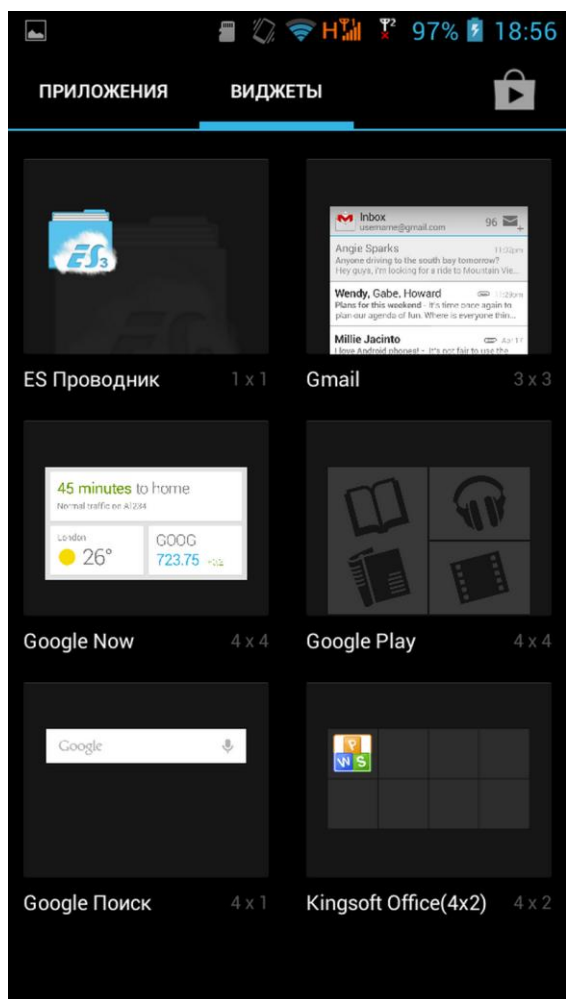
97% 18:56

ПРИЛОЖЕНИЯ ВИДЖЕТЫ

ES3

Inbox
username@gmail.com
96
Angie Sparks 11:02pm
Anyone driving to the south bay tomorrow?
Hey guys, I'm looking for a ride to Mountain Vie...
Wendy, Gabe, Howard 10:29pm
Plans for this weekend - It's time once again to
plan our agenda of fun. Where is everyone thin...
Millie Jacinto Apr 17
I love Android phones! - It's not fair to use the

ES Проводник 1 x 1
Gmail 3 x 3

45 minutes to home
Normal traffic on A1284
London
26°
GOOG
723.75 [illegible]

Google Now 4 x 4
Google Play 4 x 4

Google

Google Поиск 4 x 1
Kingsoft Office(4x2) 4 x 2